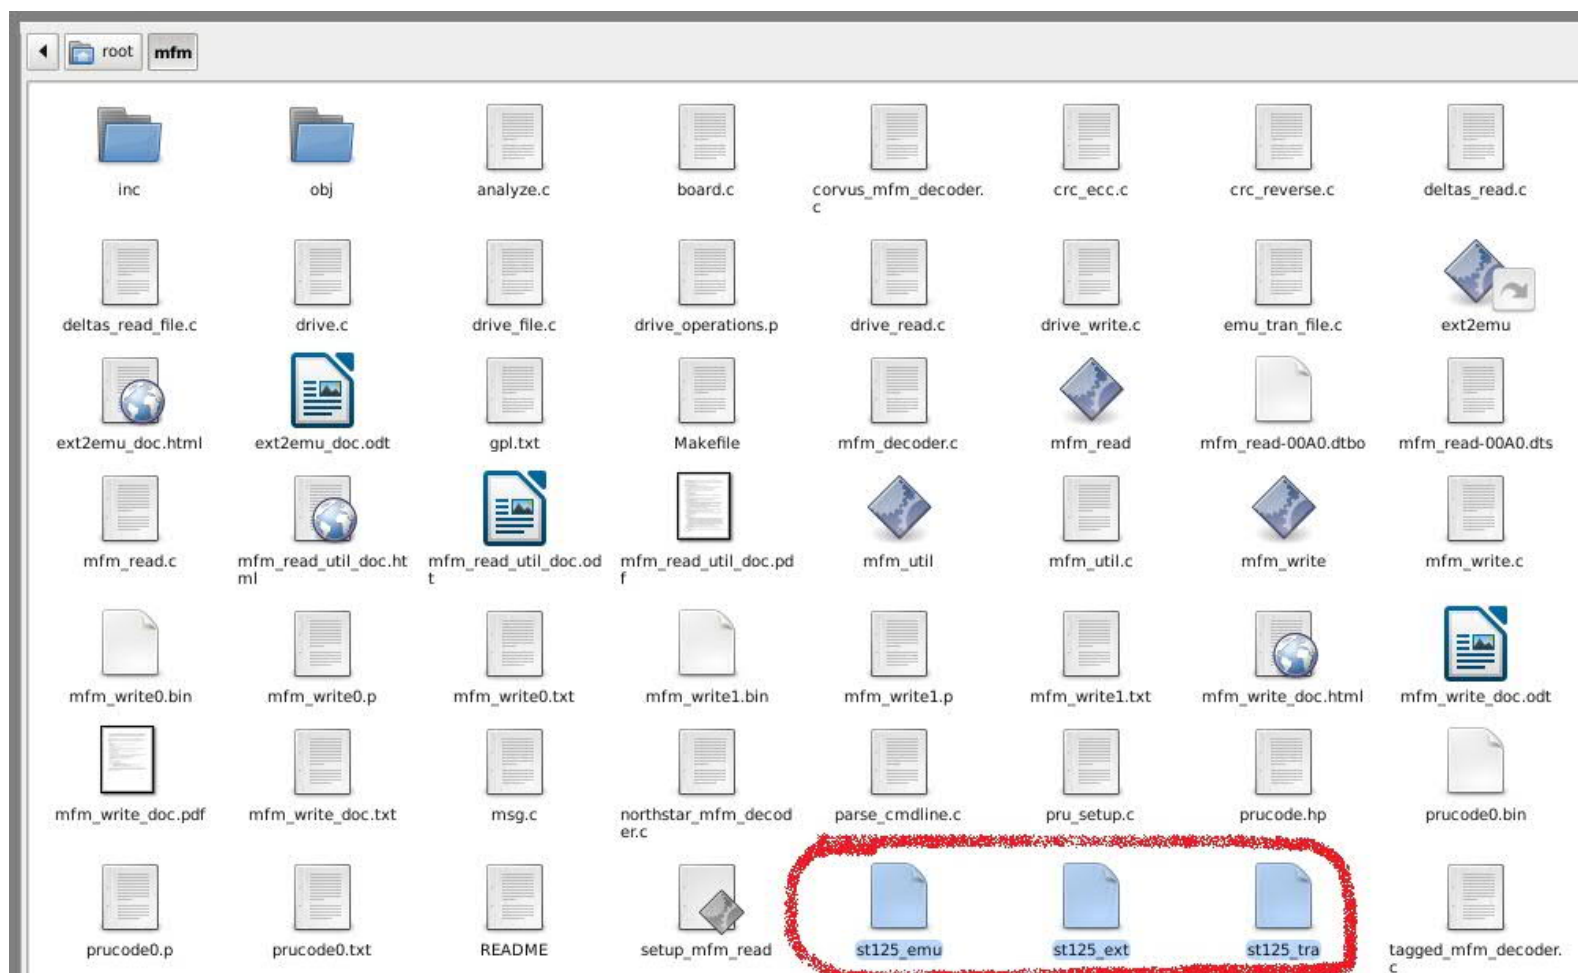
root mfm

inc
obj
analyze.c
board.c
corvus_mfm_decoder.c
crc_ecc.c
crc_reverse.c
deltas_read.c

deltas_read_file.c
drive.c
drive_file.c
drive_operations.p
drive_read.c
drive_write.c
emu_tran_file.c
ext2emu

ext2emu_doc.html
ext2emu_doc.odt
gpl.txt
Makefile
mfm_decoder.c
mfm_read
mfm_read-00A0.dtbo
mfm_read-00A0.dts

mfm_read.c
mfm_read_util_doc.html
mfm_read_util_doc.odt
mfm_read_util_doc.pdf
mfm_util
mfm_util.c
mfm_write
mfm_write.c

mfm_write0.bin
mfm_write0.p
mfm_write0.txt
mfm_write1.bin
mfm_write1.p
mfm_write1.txt
mfm_write_doc.html
mfm_write_doc.odt

mfm_write_doc.pdf
mfm_write_doc.txt
msg.c
northstar_mfm_decoder.c
parse_cmdline.c
pru_setup.c
prucode.hp
prucode0.bin

prucode0.p
prucode0.txt
README
setup_mfm_read
st125_emu
st125_ext
st125_tra
tagged_mfm_decoder.c